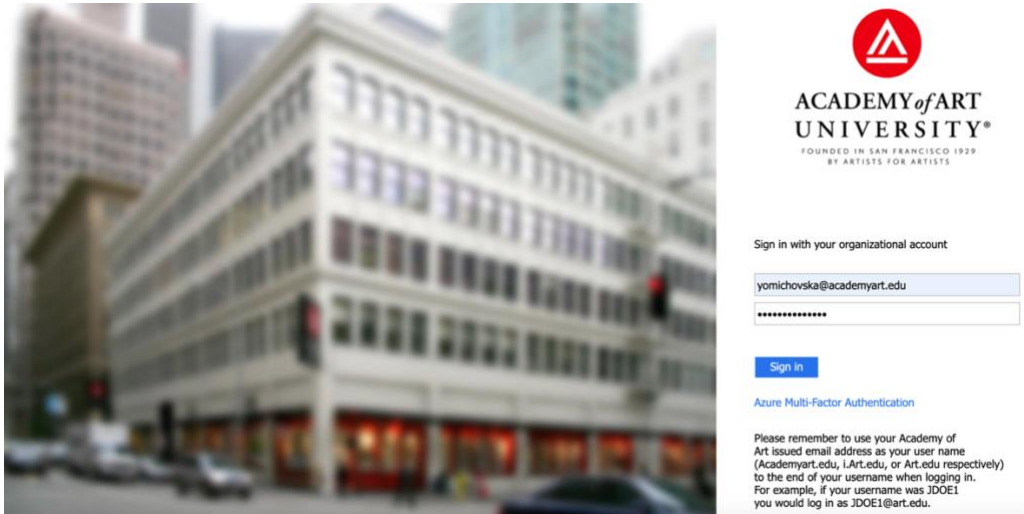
ACADEMY of ART UNIVERSITY®
FOUNDED IN SAN FRANCISCO 1929
BY ARTISTS FOR ARTISTS

Sign in with your organizational account

yomichovska@academyart.edu

••••••••••••••

Sign in

Azure Multi-Factor Authentication

Please remember to use your Academy of Art issued email address as your user name (Academyart.edu, i.Art.edu, or Art.edu respectively) to the end of your username when logging in. For example, if your username was JDOE1 you would log in as JDOE1@art.edu.